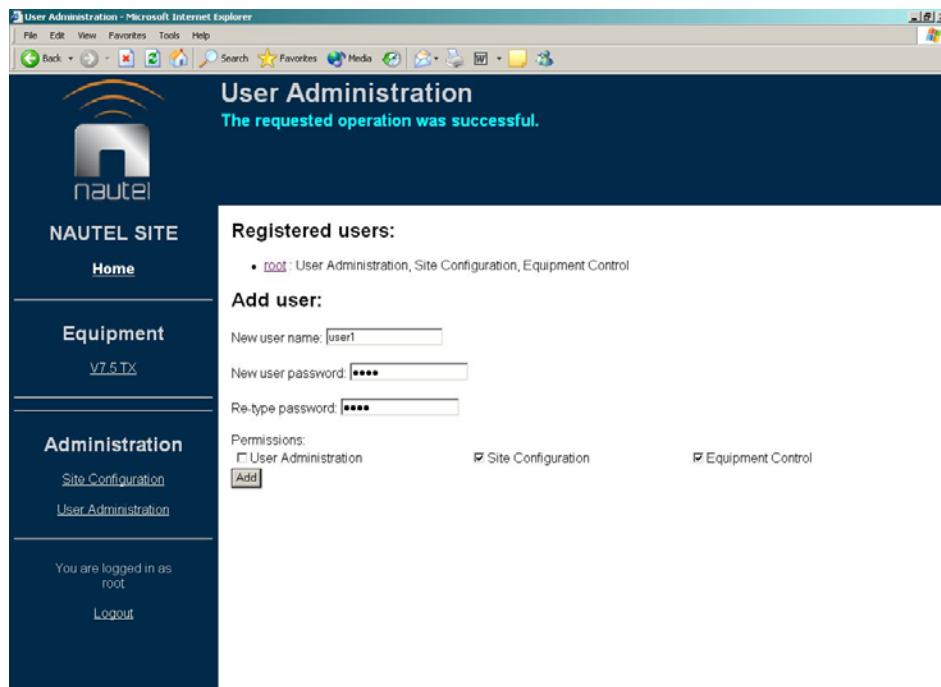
User Administration - Microsoft Internet Explorer

File Edit View Favorites Tools Help

Back Search Favorites Media

nautel

User Administration

The requested operation was successful.

NAUTEL SITE

Home

Equipment

V7.5 TX

Administration

Site Configuration

User Administration

You are logged in as root

Logout

Registered users:

• root : User Administration, Site Configuration, Equipment Control

Add user:

New user name: user1

New user password: ••••

Re-type password: ••••

Permissions:

☐ User Administration ☑ Site Configuration ☑ Equipment Control

Add